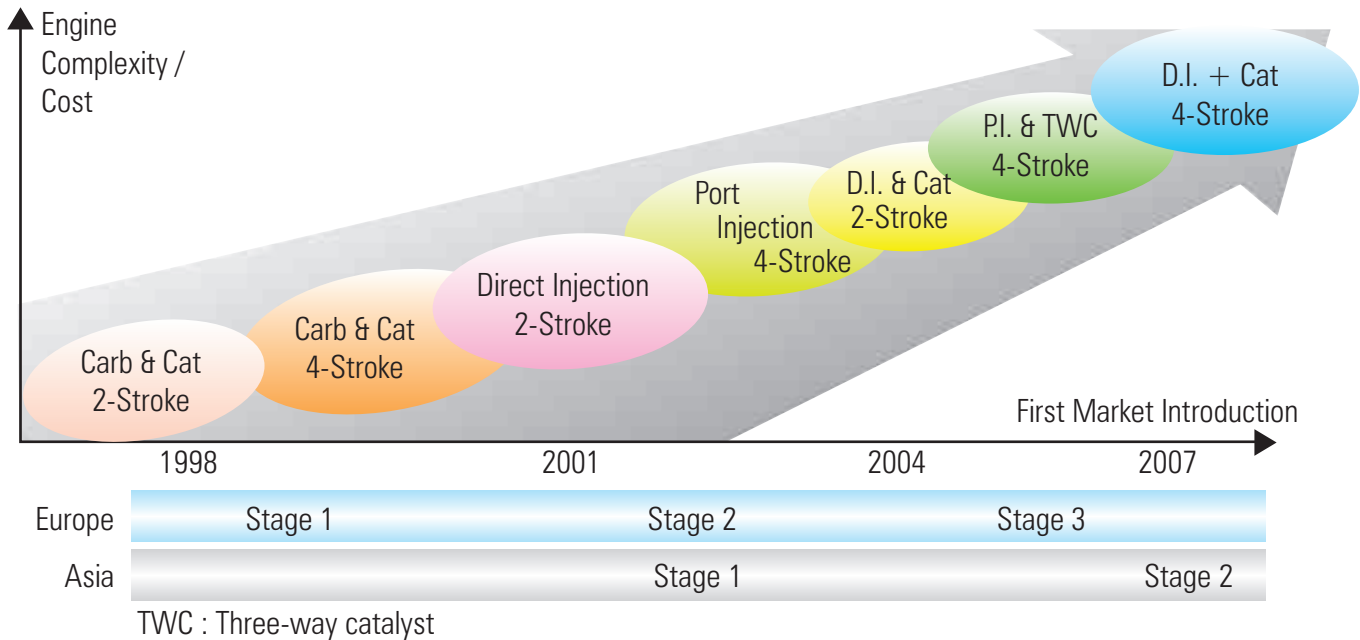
Engine Complexity / Cost

D.I. + Cat
4-Stroke

P.I. & TWC
4-Stroke

D.I. & Cat
2-Stroke

Port
Injection
4-Stroke

Direct Injection
2-Stroke

Carb & Cat
4-Stroke

Carb & Cat
2-Stroke

First Market Introduction

1998
2001
2004
2007

Europe Stage 1 Stage 2 Stage 3

Asia Stage 1 Stage 2

TWC : Three-way catalyst